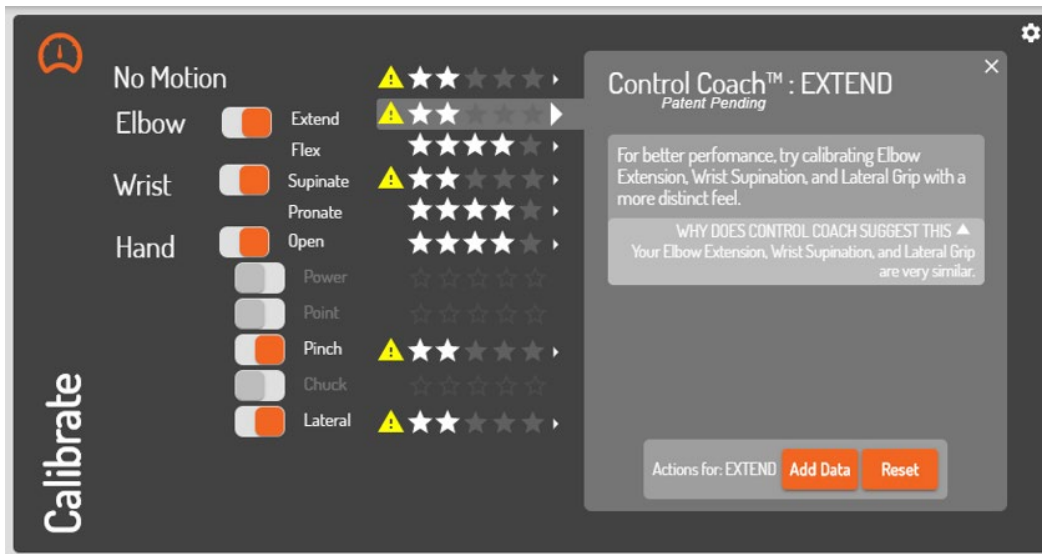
No Motion

Elbow
Extend
Flex

Wrist
Supinate
Pronate

Hand
Open
Power
Point
Pinch
Chuck
Lateral

Calibrate

Control Coach™ : EXTEND
Patent Pending

For better perfomance, try calibrating Elbow Extension, Wrist Supination, and Lateral Grip with a more distinct feel.

WHY DOES CONTROL COACH SUGGEST THIS
Your Elbow Extension, Wrist Supination, and Lateral Grip are very similar.

Actions for: EXTEND
Add Data
Reset